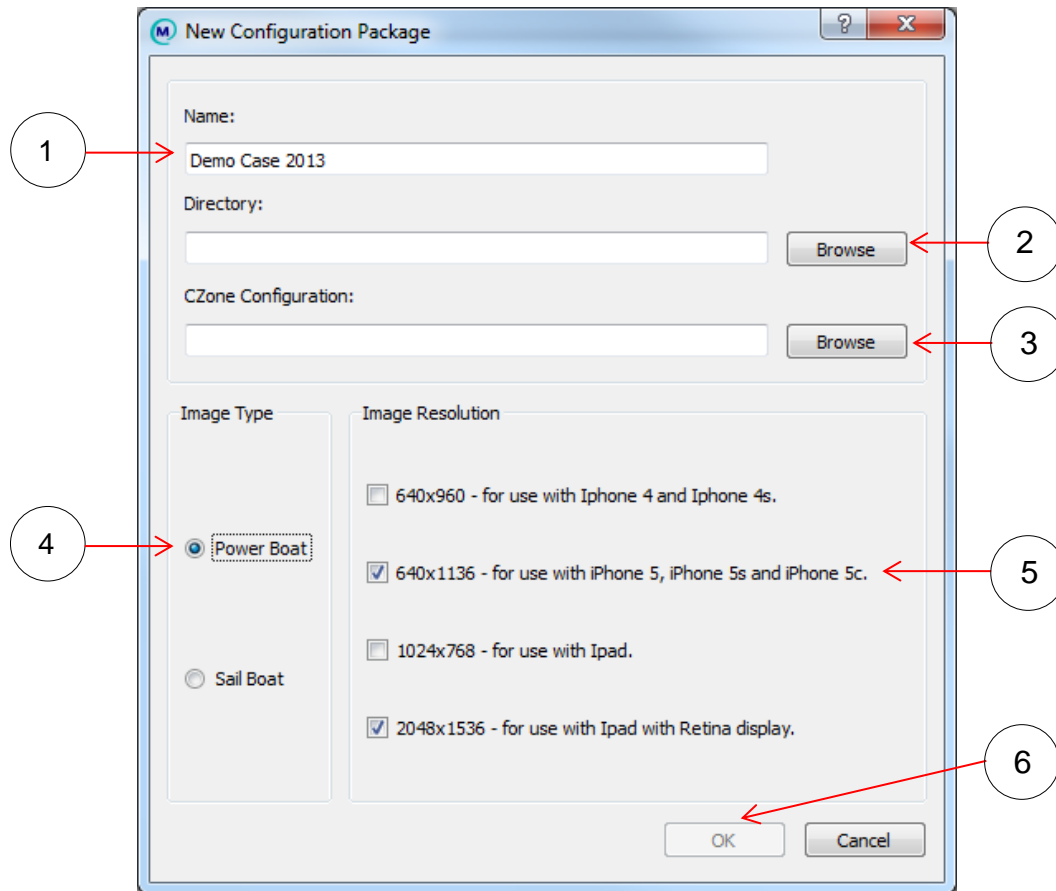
New Configuration Package

?

X

Name:

1

Demo Case 2013

Directory:

Browse

2

CZone Configuration:

Browse

3

Image Type

Image Resolution

640x960 - for use with Iphone 4 and Iphone 4s.

4

Power Boat

640x1136 - for use with iPhone 5, iPhone 5s and iPhone 5c.

5

1024x768 - for use with Ipad.

Sail Boat

2048x1536 - for use with Ipad with Retina display.

6

OK

Cancel